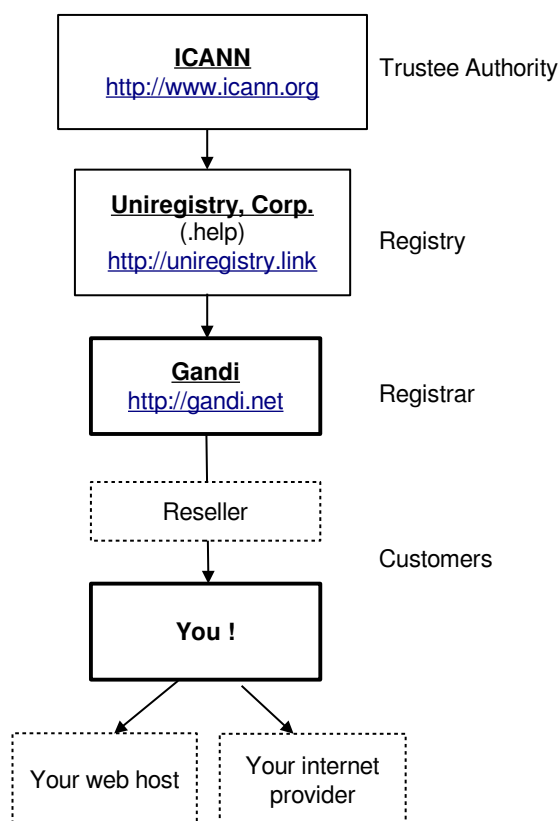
ICANN
http://www.icann.org

Trustee Authority

Uniregistry, Corp.
(.help)
http://uniregistry.link

Registry

Gandi
http://gandi.net

Registrar

Reseller

Customers

You !

Your web host

Your internet provider